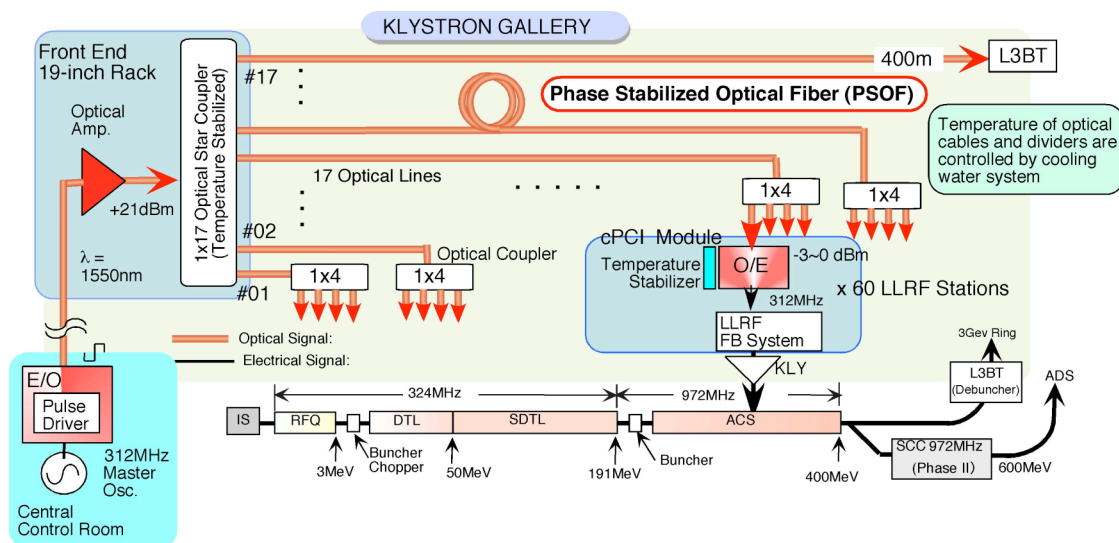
KLYSTRON GALLERY

Front End
19-inch Rack

Optical Amp.

+21dBm

λ = 1550nm

1x17 Optical Star Coupler
(Temperature Stabilized)

#17

#02

#01

400m

L3BT

Phase Stabilized Optical Fiber (PSOF)

Temperature of optical cables and dividers are controlled by cooling water system

17 Optical Lines

1x4

1x4

1x4

1x4

Optical Coupler

cPCI Module

Temperature Stabilizer

O/E

-3~0 dBm

312MHz

x 60 LLRF Stations

LLRF FB System

KLY

Optical Signal:

Electrical Signal:

E/O

Pulse Driver

312MHz Master Osc.

Central Control Room

3Gev Ring

L3BT (Debuncher)

ADS

324MHz

972MHz

IS

RFQ

DTL

SDTL

ACS

3MeV

Buncher Chopper

50MeV

191MeV

Buncher

400MeV

SCC 972MHz (Phase II)

600MeV